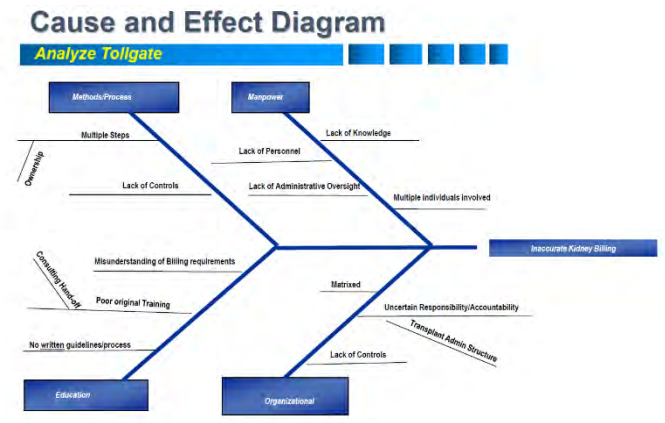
Cause and Effect Diagram

Analyze Tollgate

Methods/Process

Manpower

Multiple Steps

Ownership

Lack of Controls

Lack of Knowledge

Lack of Personnel

Lack of Administrative Oversight

Multiple individuals involved

Inaccurate Kidney Billing

Consulting Hand-off

Misunderstanding of Billing requirements

Poor original Training

No written guidelines/process

Matrixed

Uncertain Responsibility/Accountability

Transplant Admin Structure

Lack of Controls

Education

Organizational